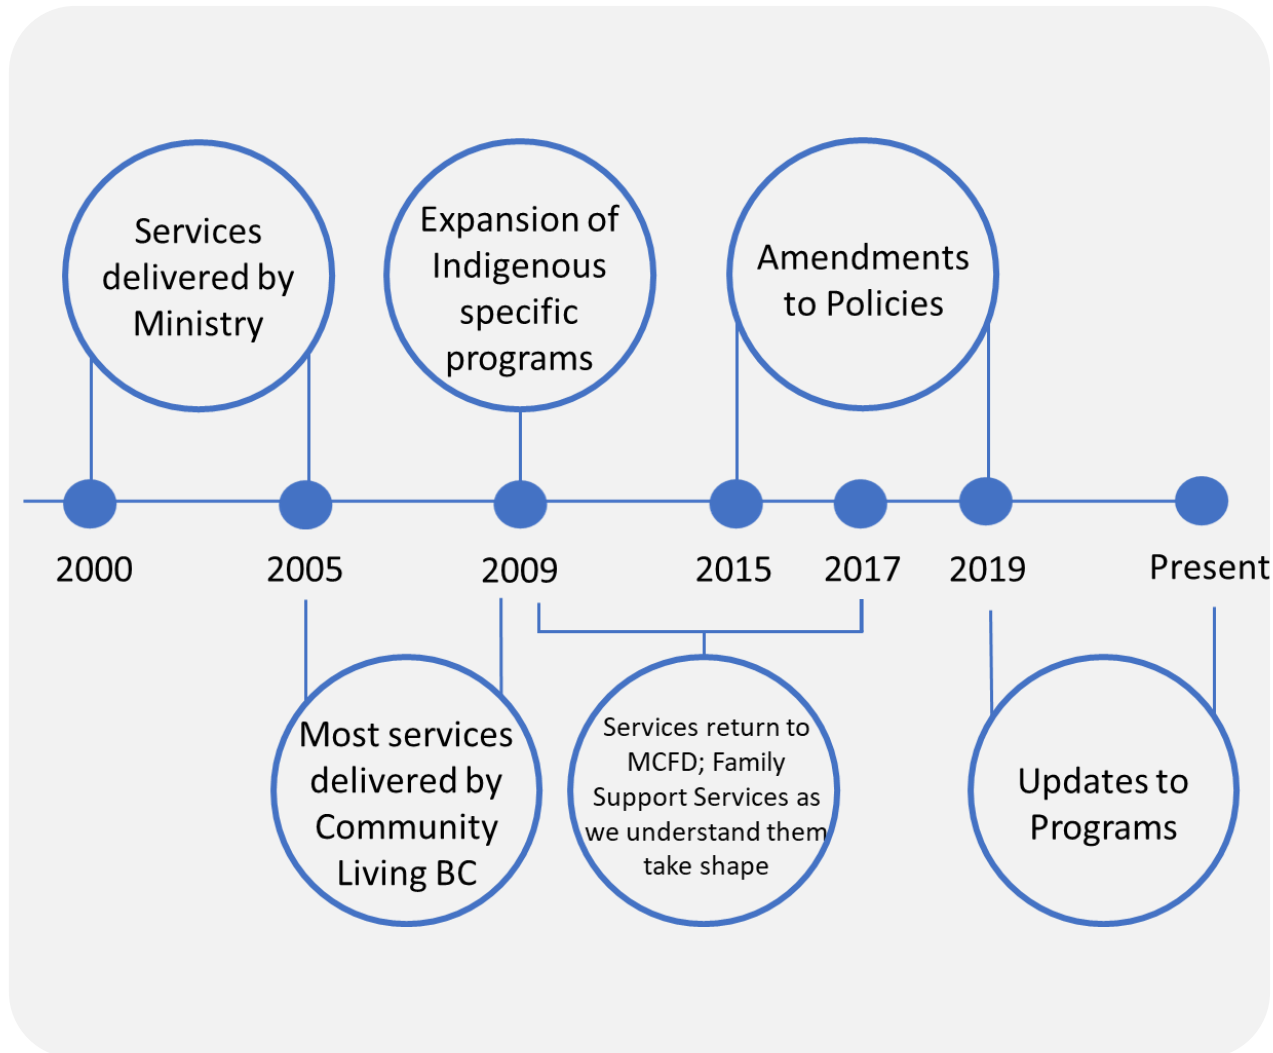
Services delivered by Ministry

Expansion of Indigenous specific programs

Amendments to Policies

2000

2005

2009

2015

2017

2019

Present

Most services delivered by Community Living BC

Services return to MCFD; Family Support Services as we understand them take shape

Updates to Programs